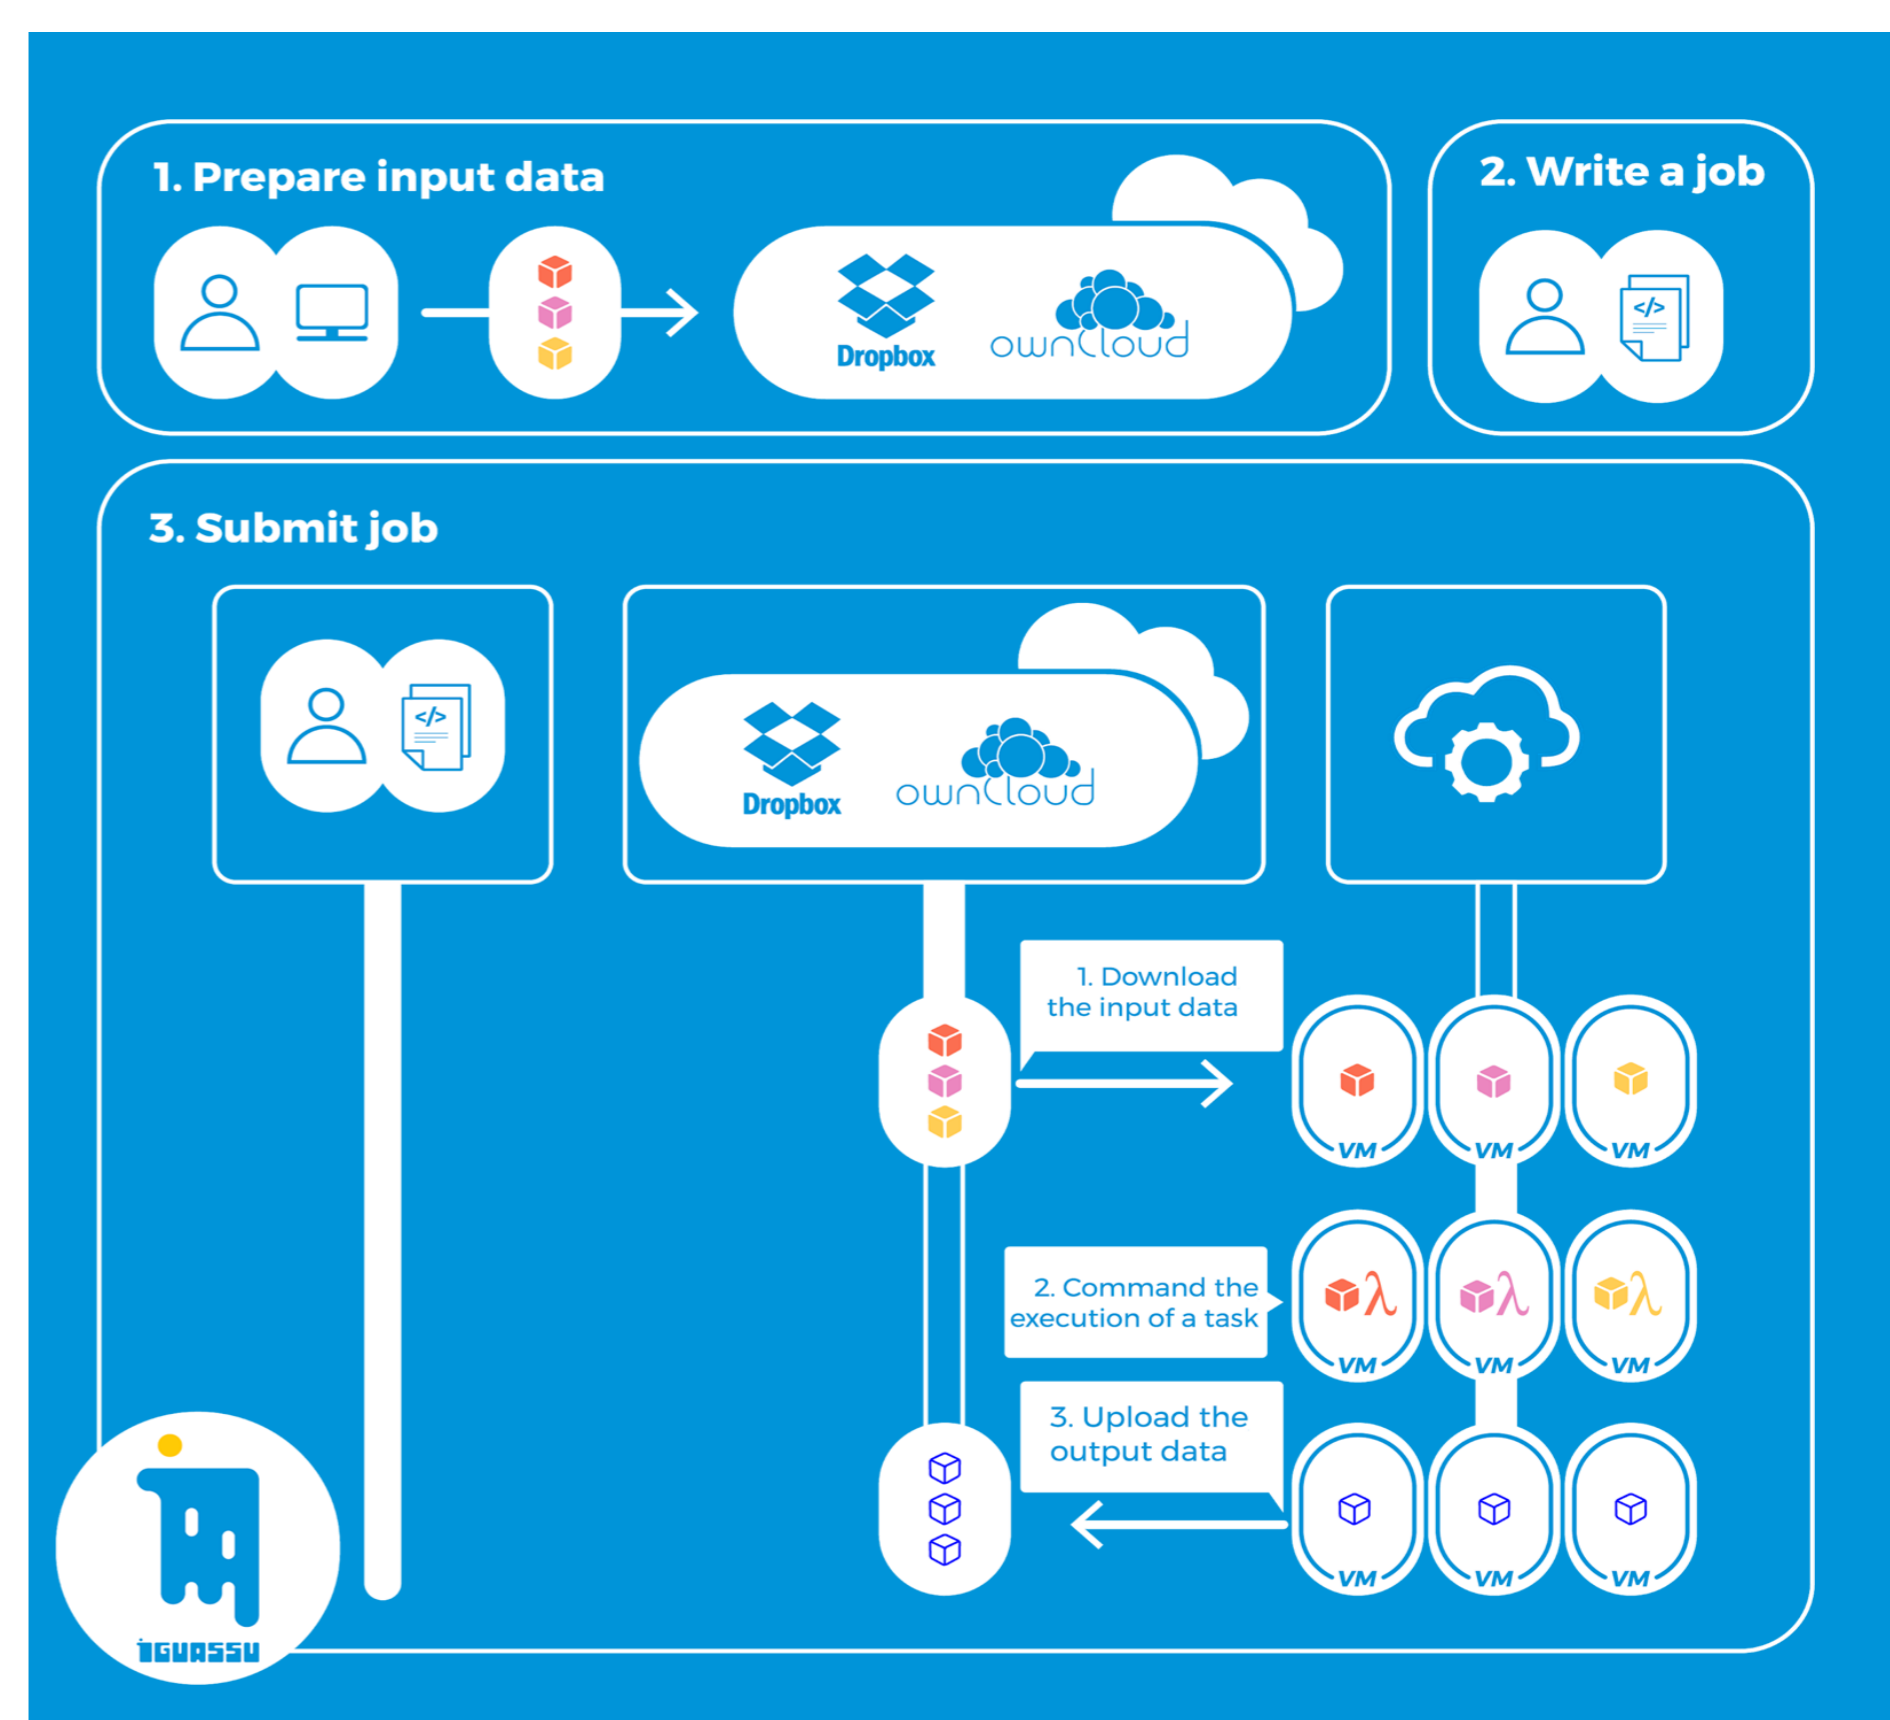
1. Prepare input data

Dropbox ownCloud

2. Write a job

</>

3. Submit job

</>

Dropbox ownCloud

1. Download the input data

VM VM VM

2. Command the execution of a task

$\lambda$ $\lambda$ $\lambda$

VM VM VM

3. Upload the output data

VM VM VM

iGUASSU